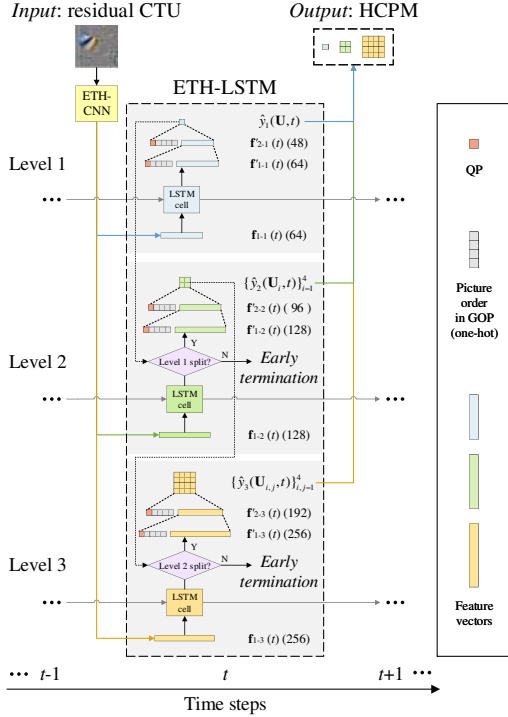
*Input*: residual CTU

*Output*: HCPM

ETH-CNN

ETH-LSTM

Level 1

$\hat{y}_1(\mathbf{U}, t)$

$\mathbf{f}'_{2\text{-}1}(t)$ (48)

$\mathbf{f}'_{1\text{-}1}(t)$ (64)

LSTM cell

$\mathbf{f}_{1\text{-}1}(t)$ (64)

Level 2

$\{\hat{y}_2(\mathbf{U}_i, t)\}_{i=1}^4$

$\mathbf{f}'_{2\text{-}2}(t)$ ( 96 )

$\mathbf{f}'_{1\text{-}2}(t)$ (128)

Y

Level 1 split?

N

*Early termination*

LSTM cell

$\mathbf{f}_{1\text{-}2}(t)$ (128)

Level 3

$\{\hat{y}_3(\mathbf{U}_{i,j}, t)\}_{i,j=1}^4$

$\mathbf{f}'_{2\text{-}3}(t)$ (192)

$\mathbf{f}'_{1\text{-}3}(t)$ (256)

Y

Level 2 split?

N

*Early termination*

LSTM cell

$\mathbf{f}_{1\text{-}3}(t)$ (256)

QP

Picture order in GOP (one-hot)

Feature vectors

··· *t*-1

*t*

*t*+1 ···

Time steps